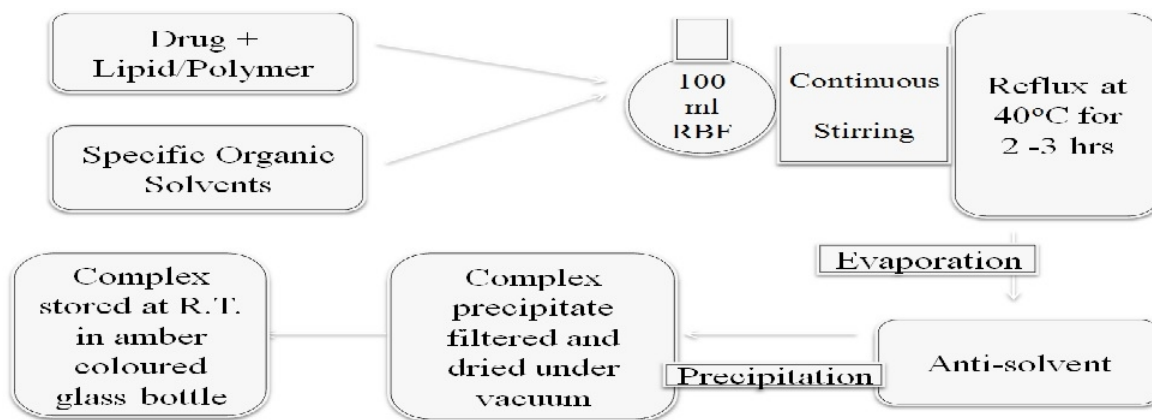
Drug + Lipid/Polymer

Specific Organic Solvents

100 ml RBF

Continuous Stirring

Reflux at 40°C for 2 -3 hrs

Evaporation

Anti-solvent

Precipitation

Complex precipitate filtered and dried under vacuum

Complex stored at R.T. in amber coloured glass bottle